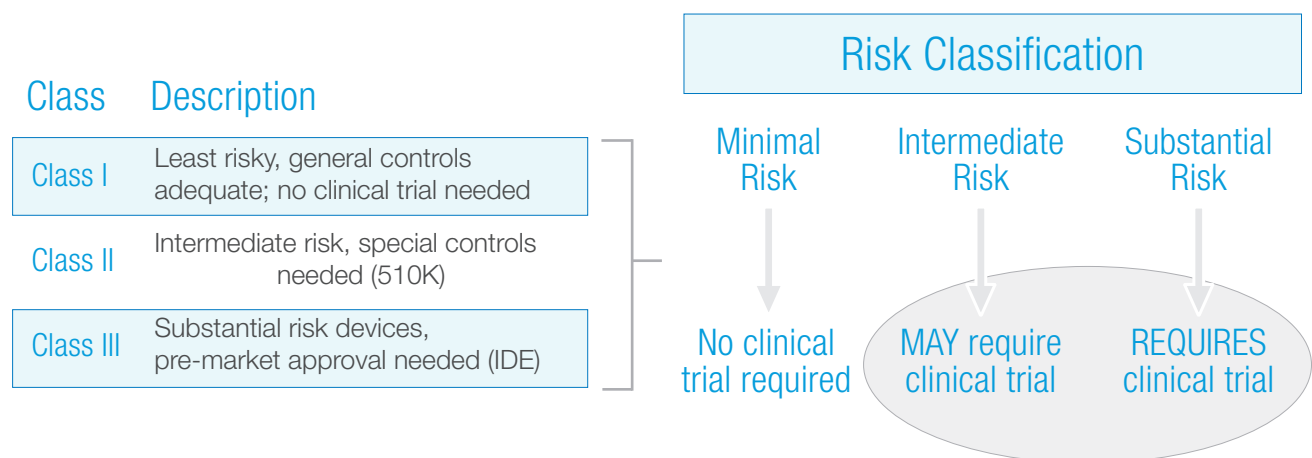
| Class | Description |
|---|---|
| Class I | Least risky, general controls adequate; no clinical trial needed |
| Class II | Intermediate risk, special controls needed (510K) |
| Class III | Substantial risk devices, pre-market approval needed (IDE) |

Risk Classification

Minimal Risk

Intermediate Risk

Substantial Risk

No clinical trial required

MAY require clinical trial

REQUIRES clinical trial